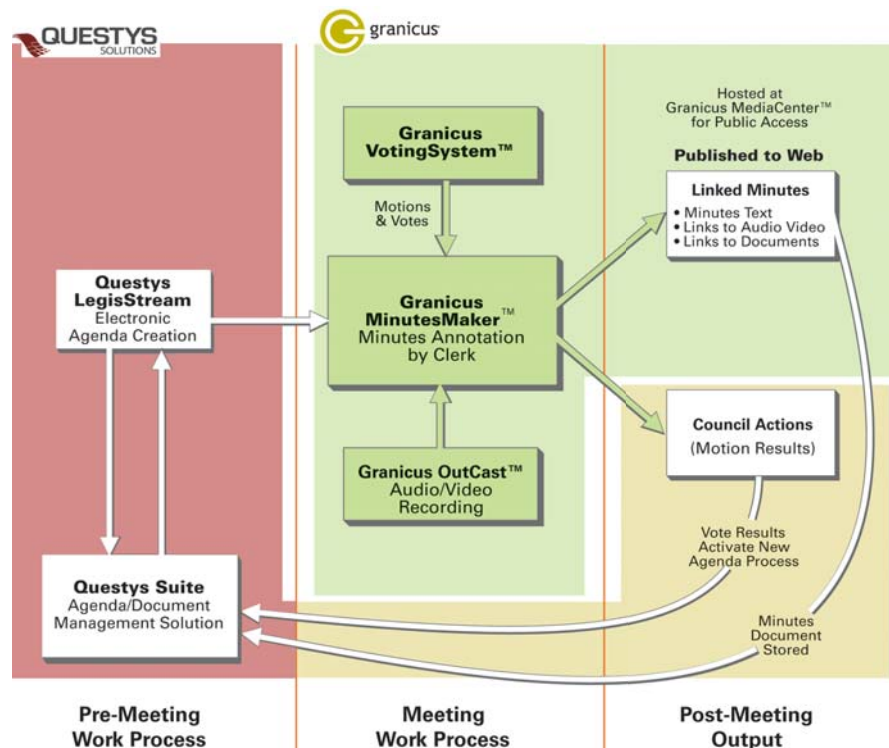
QUESTYS SOLUTIONS

granicus

Hosted at Granicus MediaCenter™ for Public Access

Published to Web

Granicus VotingSystem™

Motions & Votes

Linked Minutes
• Minutes Text
• Links to Audio Video
• Links to Documents

Questys LegisStream
Electronic Agenda Creation

Granicus MinutesMaker™
Minutes Annotation by Clerk

Council Actions
(Motion Results)

Granicus OutCast™
Audio/Video Recording

Vote Results Activate New Agenda Process

Questys Suite
Agenda/Document Management Solution

Minutes Document Stored

Pre-Meeting Work Process

Meeting Work Process

Post-Meeting Output